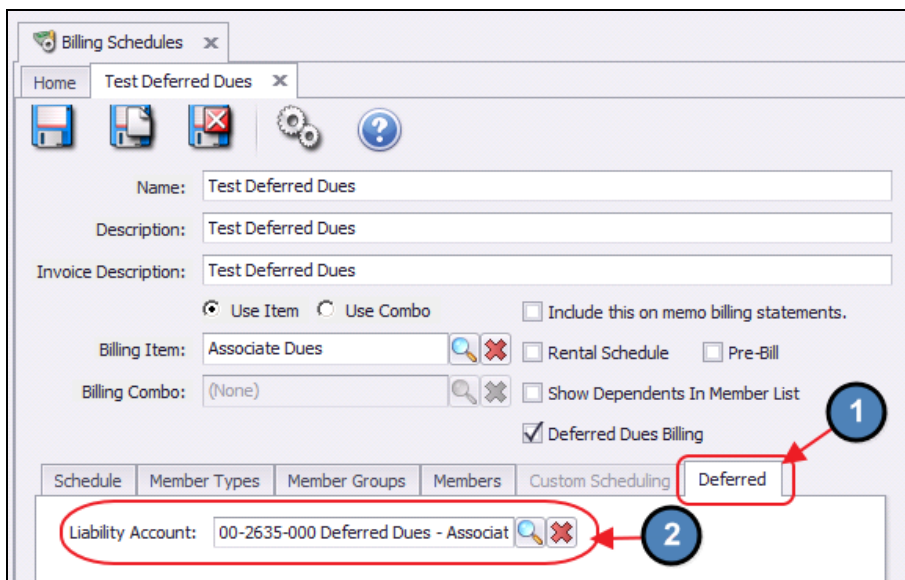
Billing Schedules
Home Test Deferred Dues
Name: Test Deferred Dues
Description: Test Deferred Dues
Invoice Description: Test Deferred Dues
Use Item Use Combo
Include this on memo billing statements.
Billing Item: Associate Dues
Rental Schedule Pre-Bill
Billing Combo: (None)
Show Dependents In Member List
1
Deferred Dues Billing
Schedule Member Types Member Groups Members Custom Scheduling Deferred
Liability Account: 00-2635-000 Deferred Dues - Associat
2